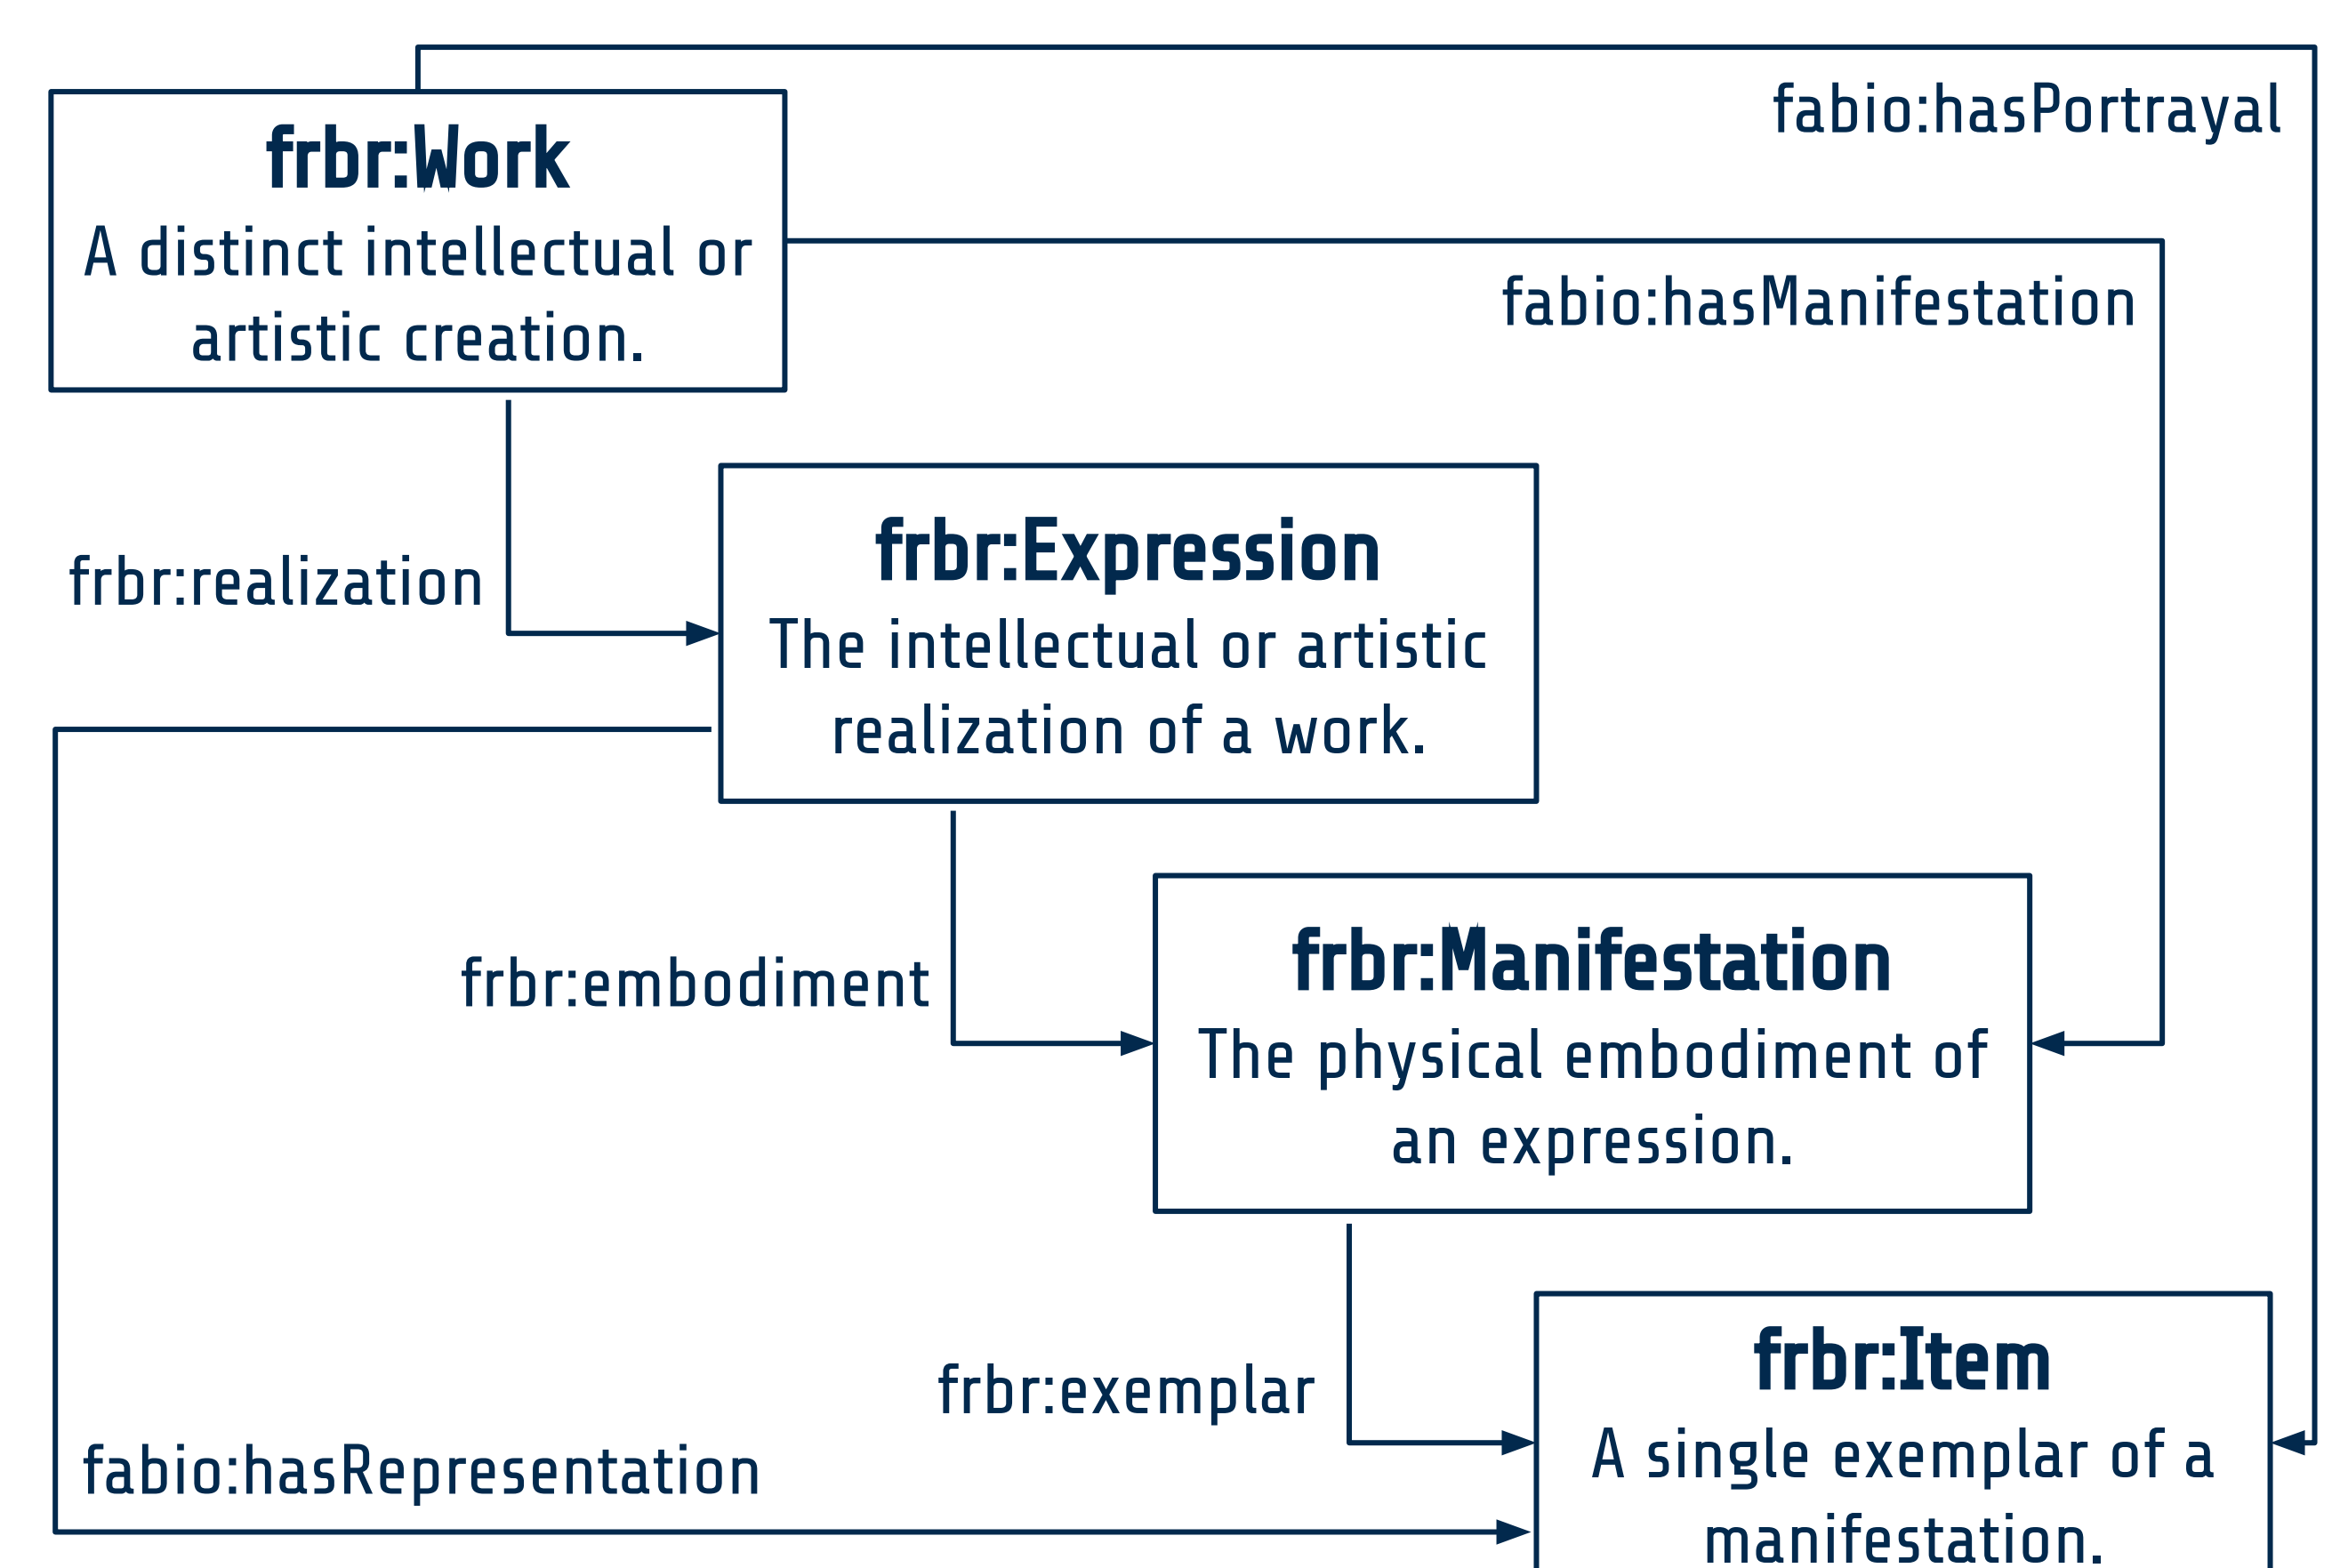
fabio:hasPortrayal

frbr:Work
A distinct intellectual or artistic creation.

fabio:hasManifestation

frbr:realization

frbr:Expression
The intellectual or artistic realization of a work.

frbr:embodiment

frbr:Manifestation
The physical embodiment of an expression.

frbr:exemplar

frbr:Item
A single exemplar of a manifestation.

fabio:hasRepresentation